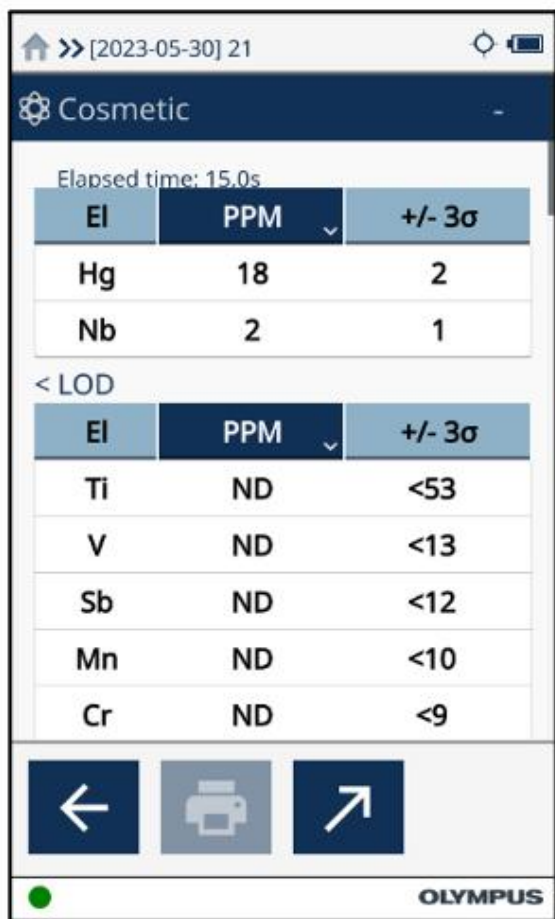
>> [2023-05-30] 21

Cosmetic -

Elapsed time: 15.0s

| El | PPM | +/- 3σ |
|---|---|---|
| Hg | 18 | 2 |
| Nb | 2 | 1 |

< LOD

| El | PPM | +/- 3σ |
|---|---|---|
| Ti | ND | <53 |
| V | ND | <13 |
| Sb | ND | <12 |
| Mn | ND | <10 |
| Cr | ND | <9 |

OLYMPUS